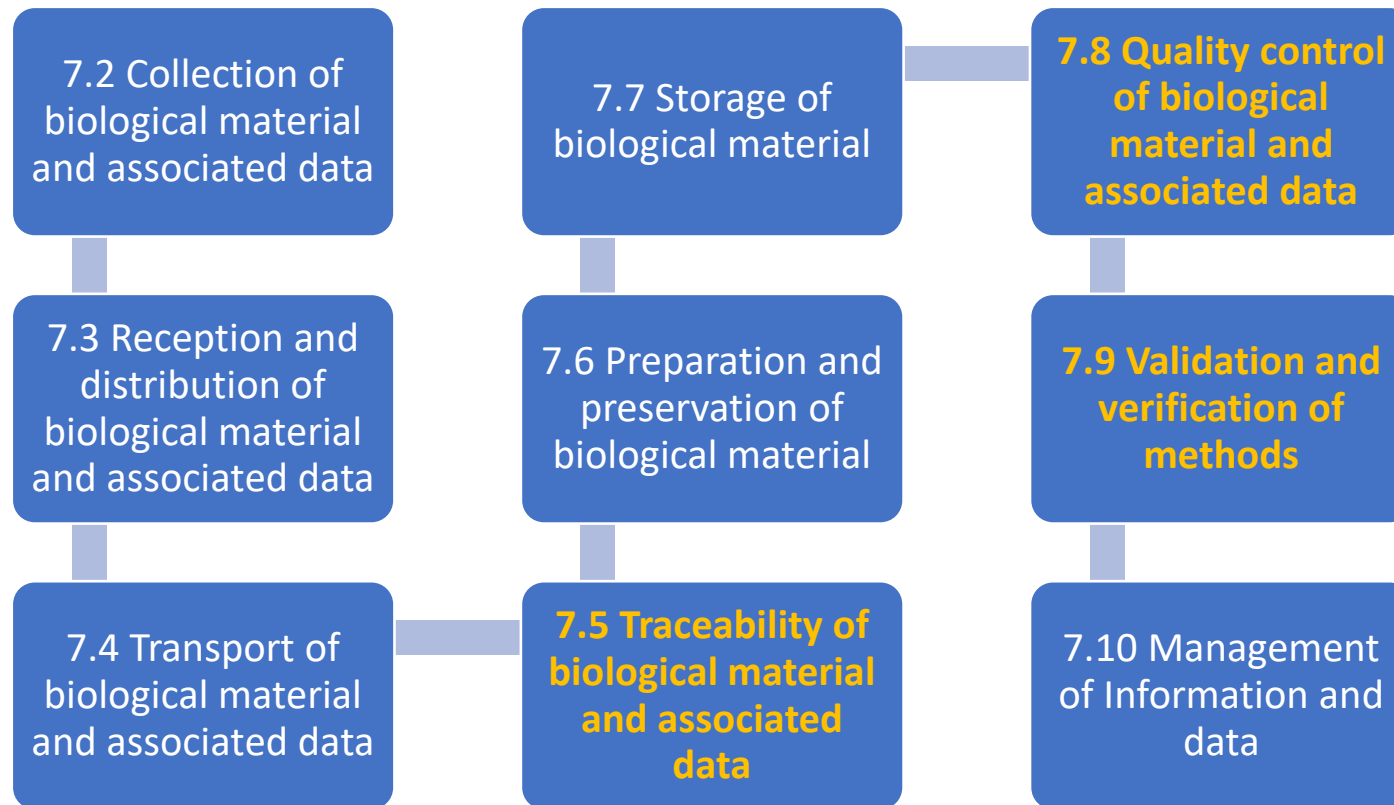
7.2 Collection of biological material and associated data

7.3 Reception and distribution of biological material and associated data

7.4 Transport of biological material and associated data

7.5 Traceability of biological material and associated data

7.6 Preparation and preservation of biological material

7.7 Storage of biological material

7.8 Quality control of biological material and associated data

7.9 Validation and verification of methods

7.10 Management of Information and data